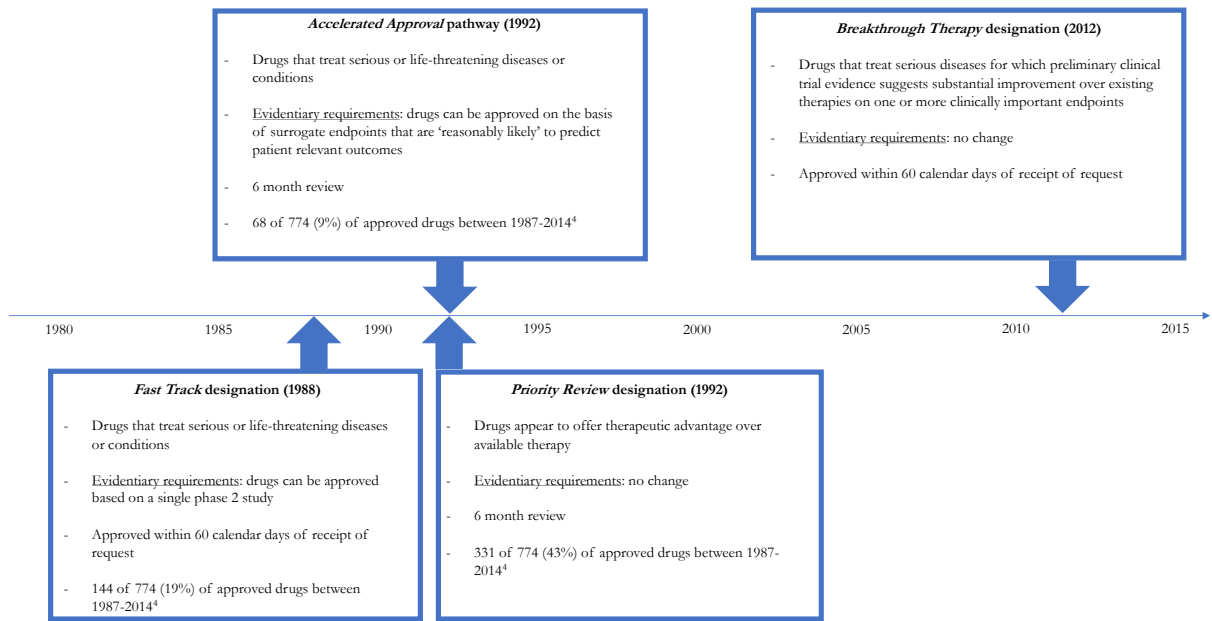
*Accelerated Approval* pathway (1992)

- Drugs that treat serious or life-threatening diseases or conditions
- Evidentiary requirements: drugs can be approved on the basis of surrogate endpoints that are 'reasonably likely' to predict patient relevant outcomes
- 6 month review
- 68 of 774 (9%) of approved drugs between 1987-2014$^4$

*Breakthrough Therapy* designation (2012)

- Drugs that treat serious diseases for which preliminary clinical trial evidence suggests substantial improvement over existing therapies on one or more clinically important endpoints
- Evidentiary requirements: no change
- Approved within 60 calendar days of receipt of request

1980 1985 1990 1995 2000 2005 2010 2015

*Fast Track* designation (1988)

- Drugs that treat serious or life-threatening diseases or conditions
- Evidentiary requirements: drugs can be approved based on a single phase 2 study
- Approved within 60 calendar days of receipt of request
- 144 of 774 (19%) of approved drugs between 1987-2014$^4$

*Priority Review* designation (1992)

- Drugs appear to offer therapeutic advantage over available therapy
- Evidentiary requirements: no change
- 6 month review
- 331 of 774 (43%) of approved drugs between 1987-2014$^4$